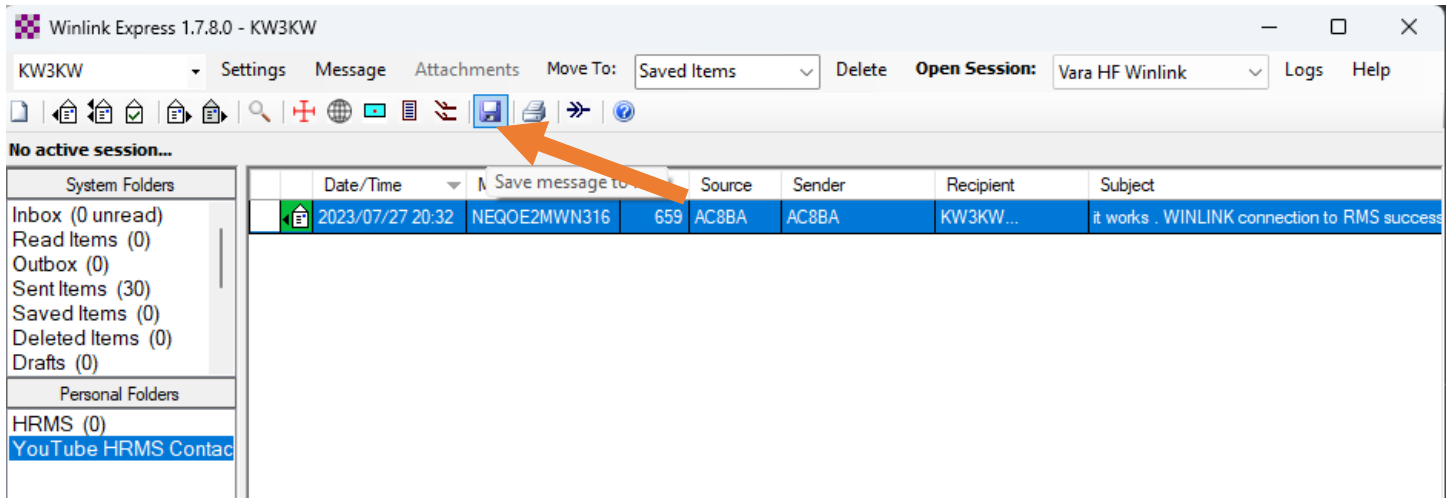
Winlink Express 1.7.8.0 - KW3KW

KW3KW Settings Message Attachments Move To: Saved Items Delete Open Session: Vara HF Winlink Logs Help

No active session...

System Folders

Inbox (0 unread)
Read Items (0)
Outbox (0)
Sent Items (30)
Saved Items (0)
Deleted Items (0)
Drafts (0)

Personal Folders

HRMS (0)
YouTube HRMS Contac

Save message to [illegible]

| | Date/Time | M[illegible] | | Source | Sender | Recipient | Subject |
|---|---|---|---|---|---|---|---|
| | 2023/07/27 20:32 | NEQOE2MWN316 | 659 | AC8BA | AC8BA | KW3KW... | it works . WINLINK connection to RMS success |